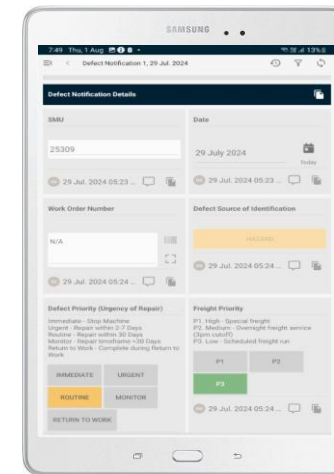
SAMSUNG

7:49 Thu, 1 Aug

13%

Defect Notification 1, 29 Jul. 2024

Defect Notification Details

SMU

25309

29 Jul. 2024 05:23 ...

Date

29 July 2024

Today

29 Jul. 2024 05:23 ...

Work Order Number

N/A

29 Jul. 2024 05:24 ...

Defect Source of Identification

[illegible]

29 Jul. 2024 05:24 ...

Defect Priority (Urgency of Repair)

Immediate - Stop Machine
Urgent - Repair within 2-7 Days
Routine - Repair within 30 Days
Monitor - Repair timeframe >30 Days
Return to Work - Complete during Return to Work

IMMEDIATE

URGENT

ROUTINE

MONITOR

RETURN TO WORK

Freight Priority

P1. High - Special freight
P2. Medium - Overnight freight service (3pm cutoff)
P3. Low - Scheduled freight run

P1

P2

P3

29 Jul. 2024 05:24 ...